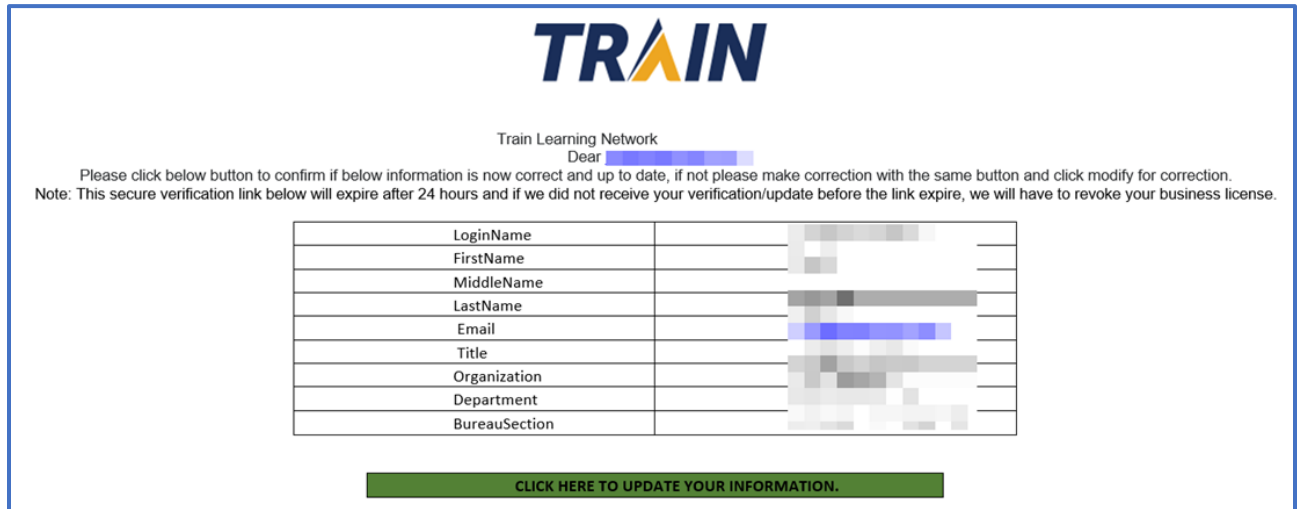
TRAIN

Train Learning Network
Dear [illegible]
Please click below button to confirm if below information is now correct and up to date, if not please make correction with the same button and click modify for correction.
Note: This secure verification link below will expire after 24 hours and if we did not receive your verification/update before the link expire, we will have to revoke your business license.

| | |
|---|---|
| LoginName | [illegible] |
| FirstName | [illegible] |
| MiddleName | |
| LastName | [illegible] |
| Email | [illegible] |
| Title | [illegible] |
| Organization | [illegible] |
| Department | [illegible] |
| BureauSection | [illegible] |

CLICK HERE TO UPDATE YOUR INFORMATION.